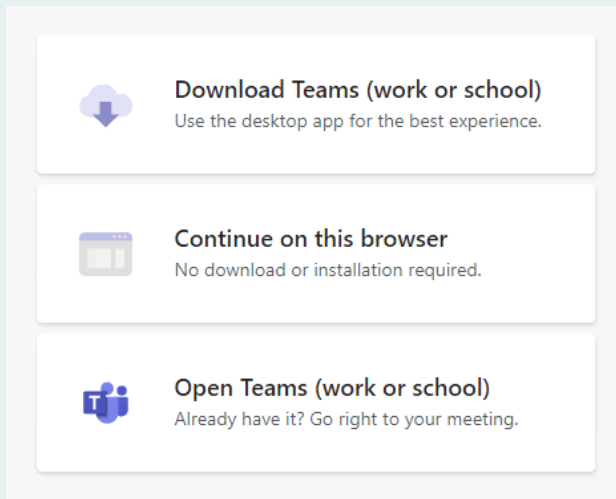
Download Teams (work or school)
Use the desktop app for the best experience.

Continue on this browser
No download or installation required.

T

Open Teams (work or school)
Already have it? Go right to your meeting.